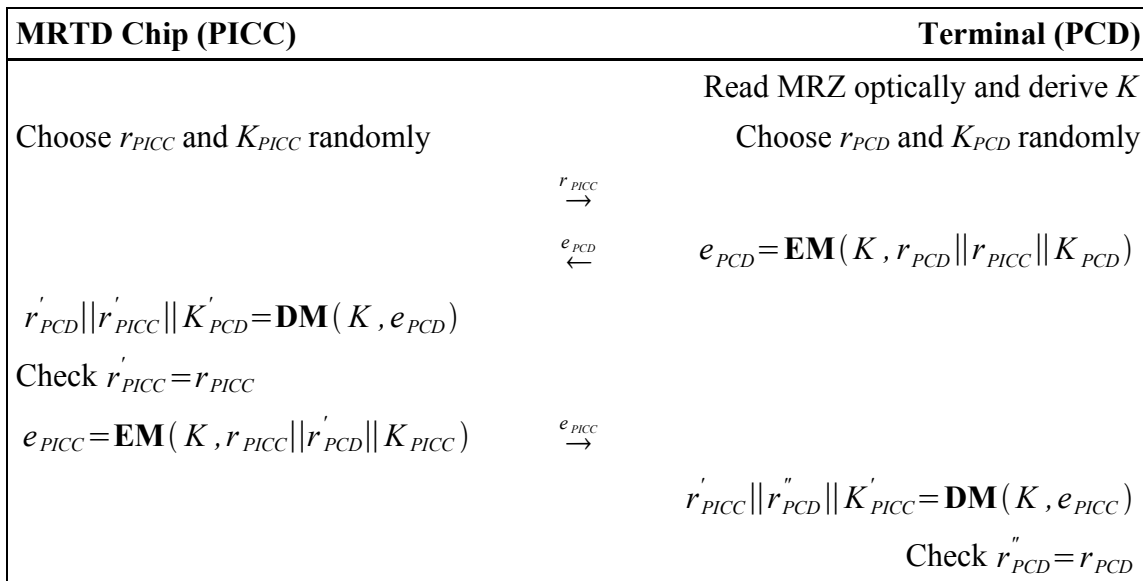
| MRTD Chip (PICC) | | Terminal (PCD) |
|---|---|---|
| | | Read MRZ optically and derive $K$ |
| Choose $r_{PICC}$ and $K_{PICC}$ randomly | | Choose $r_{PCD}$ and $K_{PCD}$ randomly |
| | $\overset{r_{PICC}}{\rightarrow}$ | |
| | $\overset{e_{PCD}}{\leftarrow}$ | $e_{PCD} = \mathbf{EM}(K, r_{PCD} \| r_{PICC} \| K_{PCD})$ |
| $r'_{PCD} \| r'_{PICC} \| K'_{PCD} = \mathbf{DM}(K, e_{PCD})$ | | |
| Check $r'_{PICC} = r_{PICC}$ | | |
| $e_{PICC} = \mathbf{EM}(K, r_{PICC} \| r'_{PCD} \| K_{PICC})$ | $\overset{e_{PICC}}{\rightarrow}$ | |
| | | $r'_{PICC} \| r''_{PCD} \| K'_{PICC} = \mathbf{DM}(K, e_{PICC})$ |
| | | Check $r''_{PCD} = r_{PCD}$ |